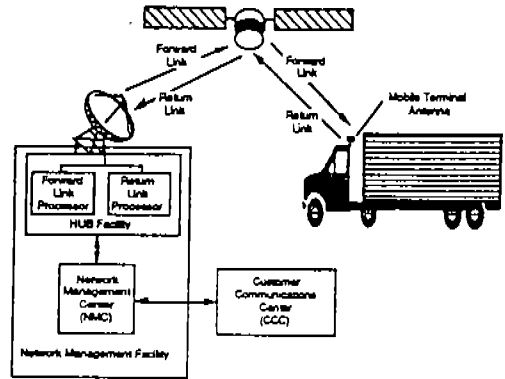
Forward Link

Return Link

Forward Link

Return Link

Mobile Terminal Antenna

Forward Link Processor

Return Link Processor

HUB Facility

Network Management Center (NMC)

Customer Communications Center (CCC)

Network Management Facility